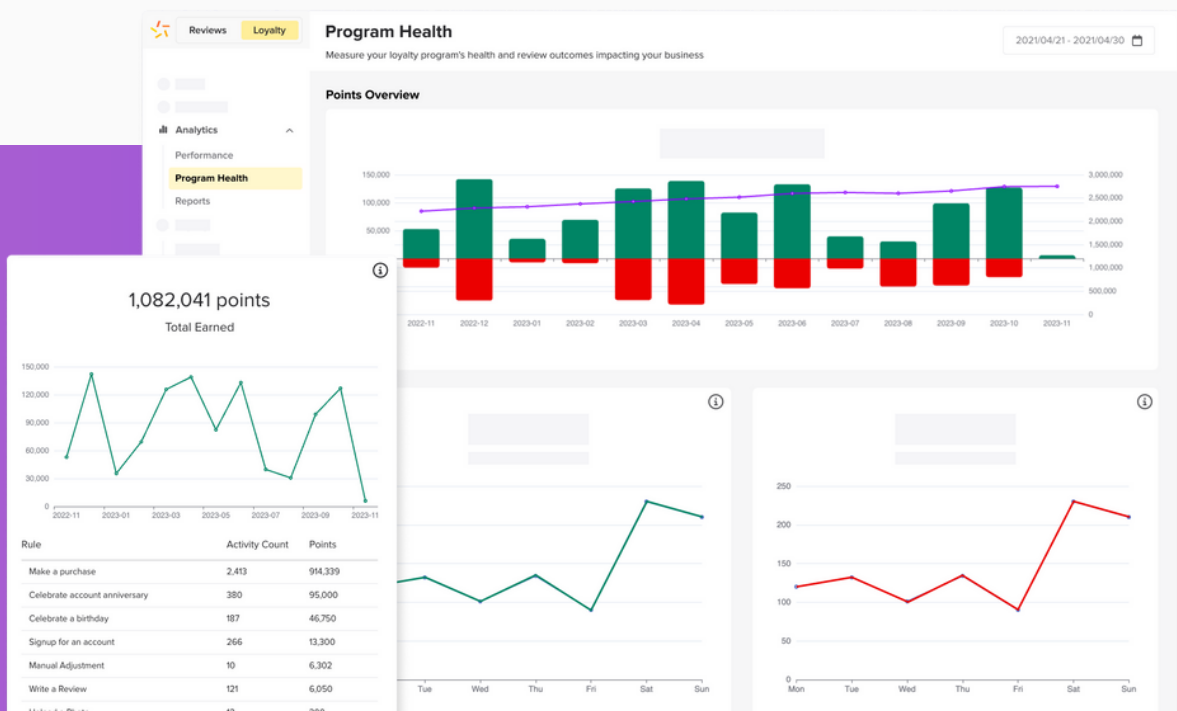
Reviews Loyalty

Analytics

Performance

Program Health

Reports

Program Health

Measure your loyalty program's health and review outcomes impacting your business

2021/04/21 - 2021/04/30

Points Overview

150,000
100,000
50,000
0

3,000,000
2,500,000
2,000,000
1,500,000
1,000,000
500,000
0

2022-11 2022-12 2023-01 2023-02 2023-03 2023-04 2023-05 2023-06 2023-07 2023-08 2023-09 2023-10 2023-11

1,082,041 points

Total Earned

150,000
120,000
90,000
60,000
30,000
0

2022-11 2023-01 2023-03 2023-05 2023-07 2023-09 2023-11

| Rule | Activity Count | Points |
|---|---|---|
| Make a purchase | 2,413 | 914,339 |
| Celebrate account anniversary | 380 | 95,000 |
| Celebrate a birthday | 187 | 46,750 |
| Signup for an account | 266 | 13,300 |
| Manual Adjustment | 10 | 6,302 |
| Write a Review | 121 | 6,050 |
| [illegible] | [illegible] | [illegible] |

Tue Wed Thu Fri Sat Sun

250
200
150
100
50
0

Mon Tue Wed Thu Fri Sat Sun